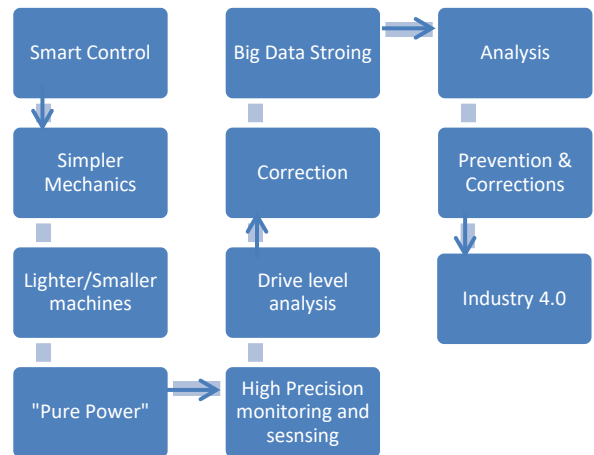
Smart Control

Simpler Mechanics

Lighter/Smaller machines

"Pure Power"

High Precision monitoring and sesnsing

Drive level analysis

Correction

Big Data Stroing

Analysis

Prevention & Corrections

Industry 4.0